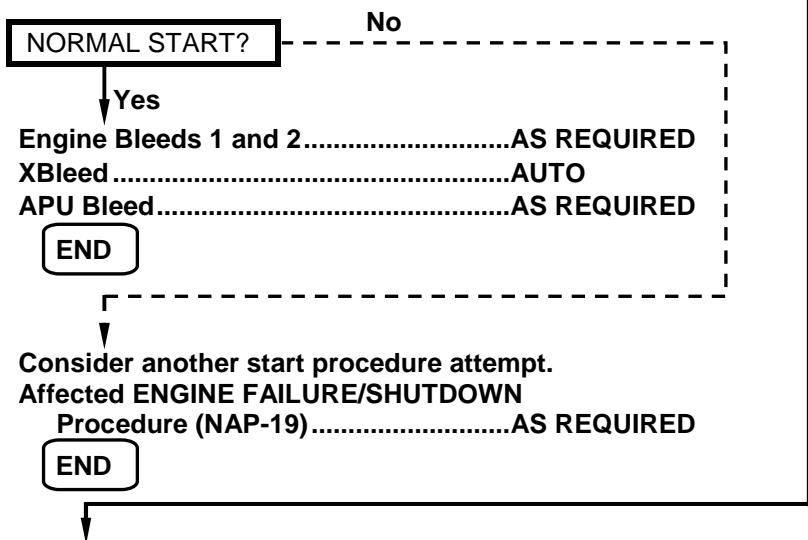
NORMAL START?

No

Yes

Engine Bleeds 1 and 2............................AS REQUIRED
XBleed..................................................AUTO
APU Bleed.............................................AS REQUIRED

END

Consider another start procedure attempt.
Affected ENGINE FAILURE/SHUTDOWN
Procedure (NAP-19)..........................AS REQUIRED

END